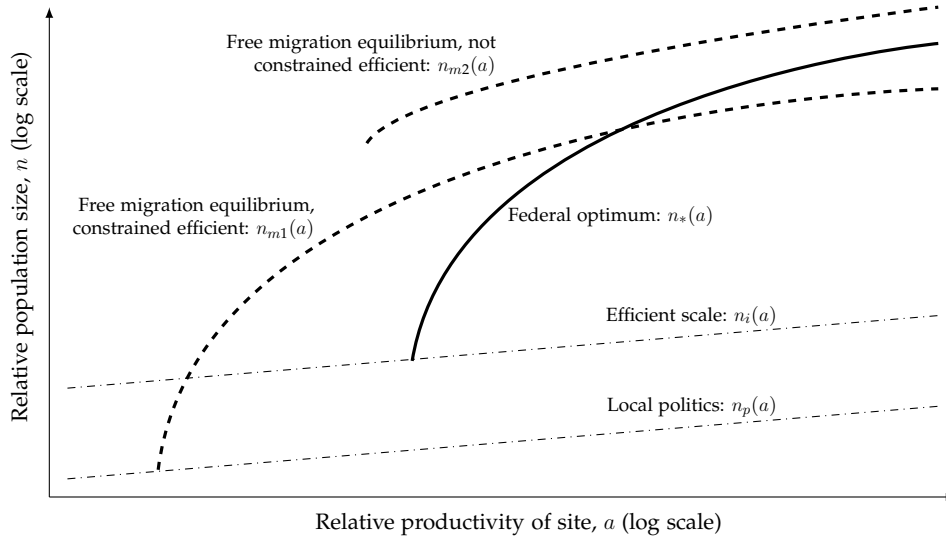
Free migration equilibrium, not constrained efficient: $n_{m2}(a)$

Free migration equilibrium, constrained efficient: $n_{m1}(a)$

Federal optimum: $n_*(a)$

Efficient scale: $n_i(a)$

Local politics: $n_p(a)$

Relative population size, $n$ (log scale)

Relative productivity of site, $a$ (log scale)